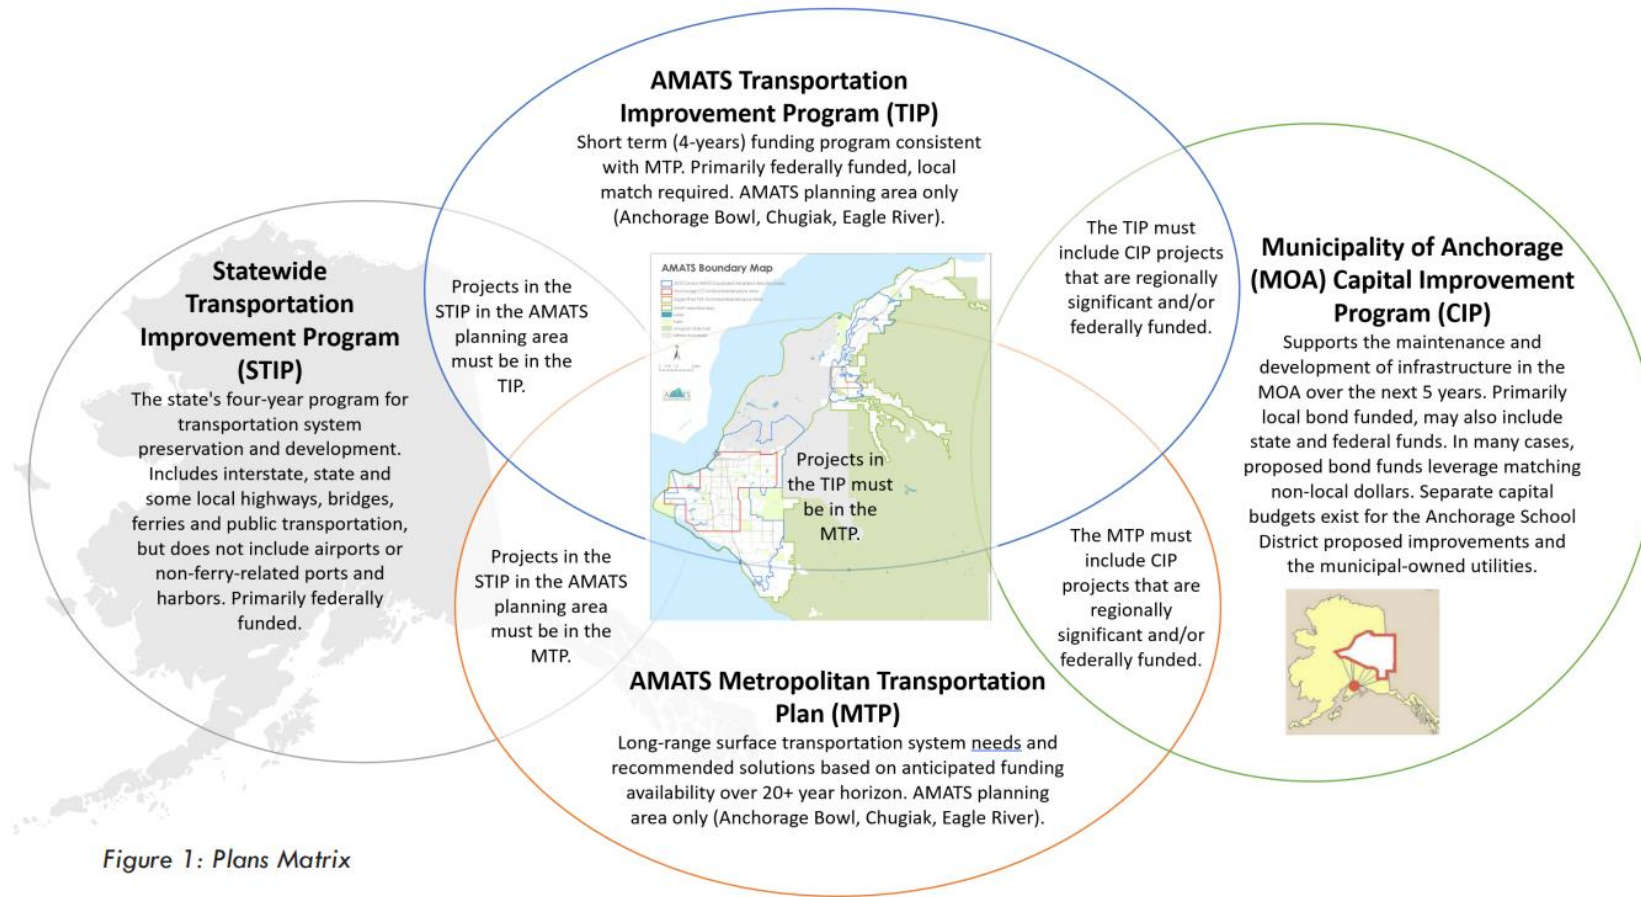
AMATS Transportation Improvement Program (TIP)
Short term (4-years) funding program consistent with MTP. Primarily federally funded, local match required. AMATS planning area only (Anchorage Bowl, Chugiak, Eagle River).

Statewide Transportation Improvement Program (STIP)
The state's four-year program for transportation system preservation and development. Includes interstate, state and some local highways, bridges, ferries and public transportation, but does not include airports or non-ferry-related ports and harbors. Primarily federally funded.

Projects in the STIP in the AMATS planning area must be in the TIP.

AMATS Boundary Map

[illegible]

Projects in the TIP must be in the MTP.

The TIP must include CIP projects that are regionally significant and/or federally funded.

Municipality of Anchorage (MOA) Capital Improvement Program (CIP)
Supports the maintenance and development of infrastructure in the MOA over the next 5 years. Primarily local bond funded, may also include state and federal funds. In many cases, proposed bond funds leverage matching non-local dollars. Separate capital budgets exist for the Anchorage School District proposed improvements and the municipal-owned utilities.

Projects in the STIP in the AMATS planning area must be in the MTP.

The MTP must include CIP projects that are regionally significant and/or federally funded.

AMATS Metropolitan Transportation Plan (MTP)
Long-range surface transportation system needs and recommended solutions based on anticipated funding availability over 20+ year horizon. AMATS planning area only (Anchorage Bowl, Chugiak, Eagle River).

Figure 1: Plans Matrix